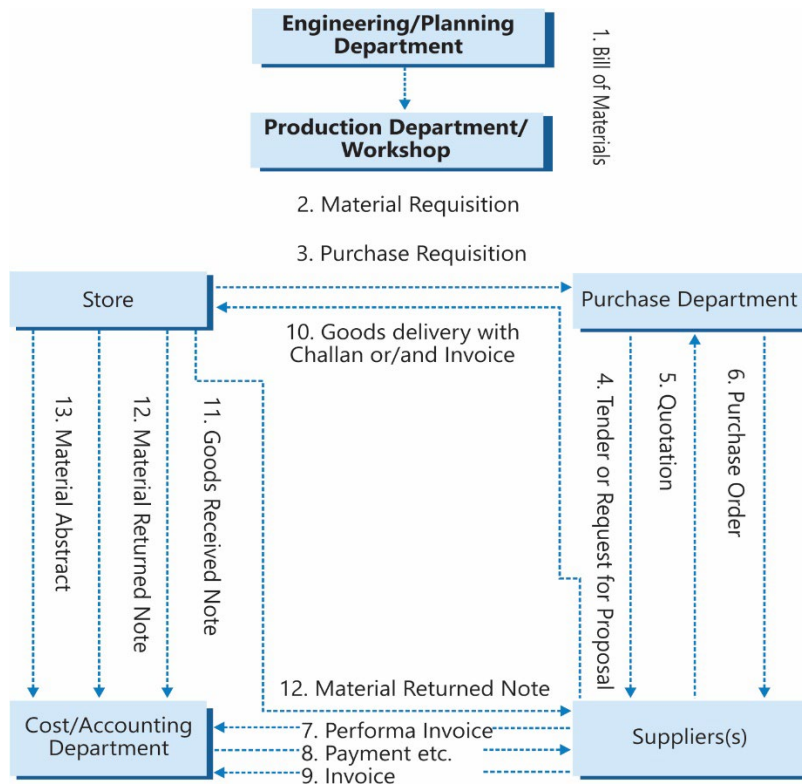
Engineering/Planning Department

1. Bill of Materials

Production Department/ Workshop

2. Material Requisition

3. Purchase Requisition

Store

Purchase Department

10. Goods delivery with Challan or/and Invoice

13. Material Abstract

12. Material Returned Note

11. Goods Received Note

4. Tender or Request for Proposal

5. Quotation

6. Purchase Order

12. Material Returned Note

Cost/Accounting Department

7. Performa Invoice

8. Payment etc.

9. Invoice

Suppliers(s)